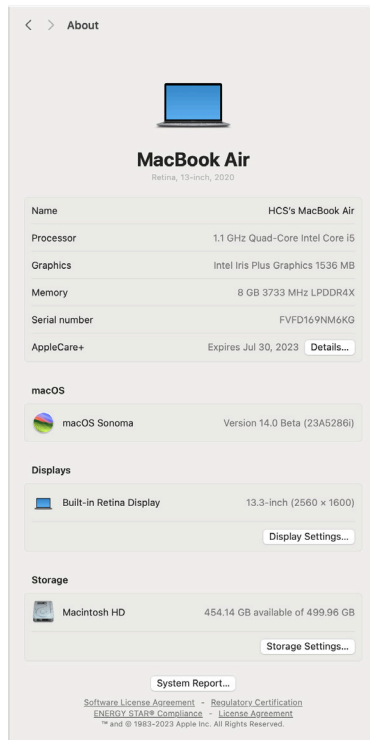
< > About

MacBook Air
Retina, 13-inch, 2020

| | |
|---|---|
| Name | HCS's MacBook Air |
| Processor | 1.1 GHz Quad-Core Intel Core i5 |
| Graphics | Intel Iris Plus Graphics 1536 MB |
| Memory | 8 GB 3733 MHz LPDDR4X |
| Serial number | FVFD169NM6KG |
| AppleCare+ | Expires Jul 30, 2023 Details... |

macOS

macOS Sonoma Version 14.0 Beta (23A5286i)

Displays

Built-in Retina Display 13.3-inch (2560 × 1600)

Display Settings...

Storage

Macintosh HD 454.14 GB available of 499.96 GB

Storage Settings...

System Report...

Software License Agreement - Regulatory Certification
ENERGY STAR® Compliance - License Agreement
™ and © 1983-2023 Apple Inc. All Rights Reserved.